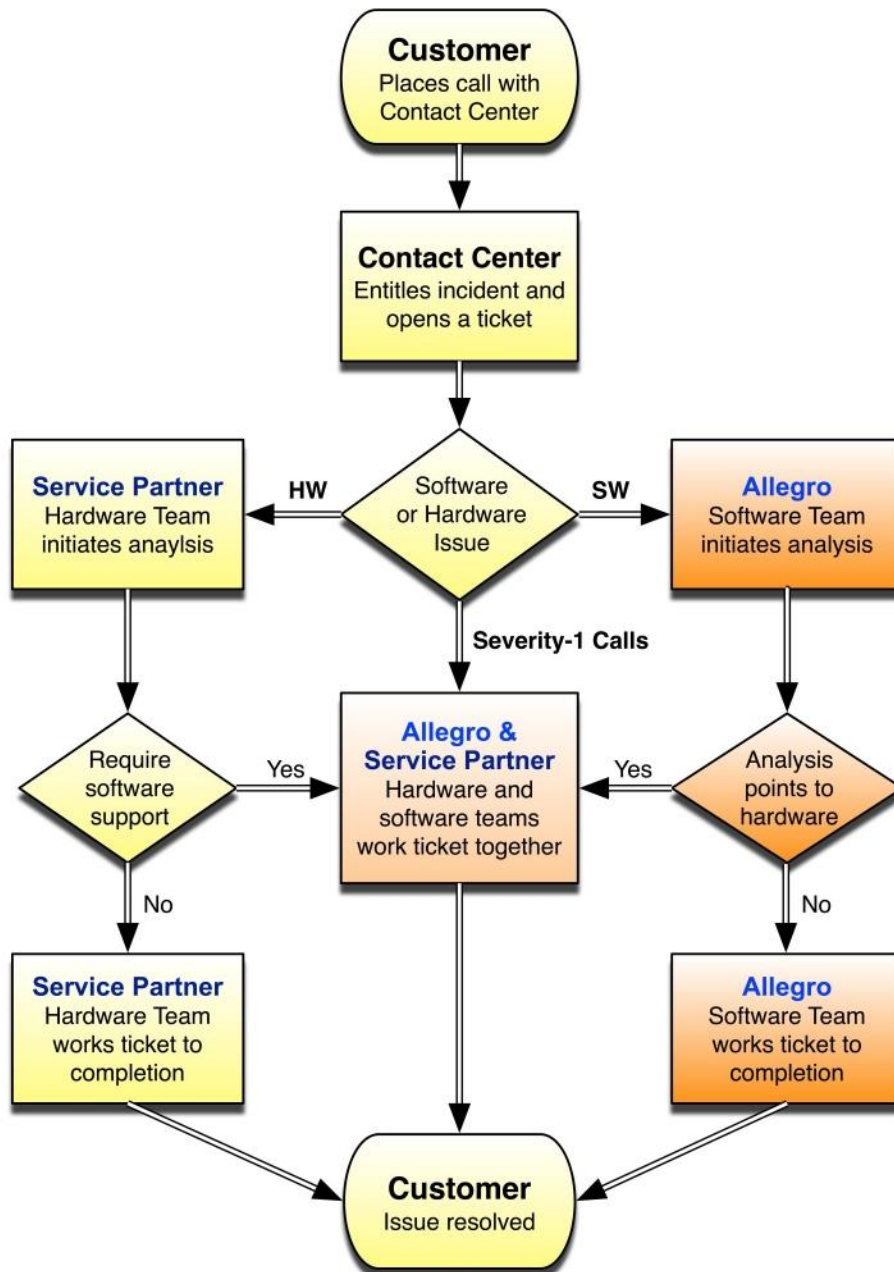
Customer
Places call with Contact Center

Contact Center
Entitles incident and opens a ticket

Service Partner
Hardware Team initiates anaylsis

HW

Software or Hardware Issue

SW

Allegro
Software Team initiates analysis

Severity-1 Calls

Require software support

Yes

Allegro & Service Partner
Hardware and software teams work ticket together

Yes

Analysis points to hardware

No

No

Service Partner
Hardware Team works ticket to completion

Allegro
Software Team works ticket to completion

Customer
Issue resolved